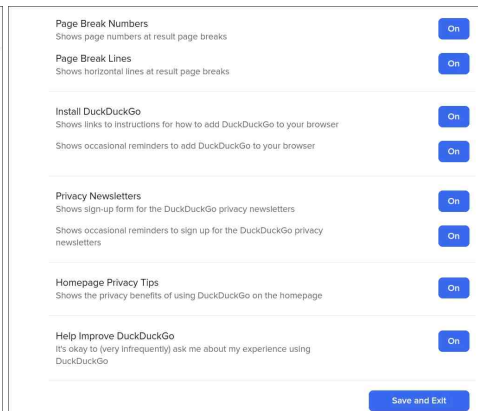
Page Break Numbers
Shows page numbers at result page breaks

On

Page Break Lines
Shows horizontal lines at result page breaks

On

Install DuckDuckGo
Shows links to instructions for how to add DuckDuckGo to your browser

On

Shows occasional reminders to add DuckDuckGo to your browser

On

Privacy Newsletters
Shows sign-up form for the DuckDuckGo privacy newsletters

On

Shows occasional reminders to sign up for the DuckDuckGo privacy newsletters

On

Homepage Privacy Tips
Shows the privacy benefits of using DuckDuckGo on the homepage

On

Help Improve DuckDuckGo
It's okay to (very infrequently) ask me about my experience using DuckDuckGo

On

Save and Exit